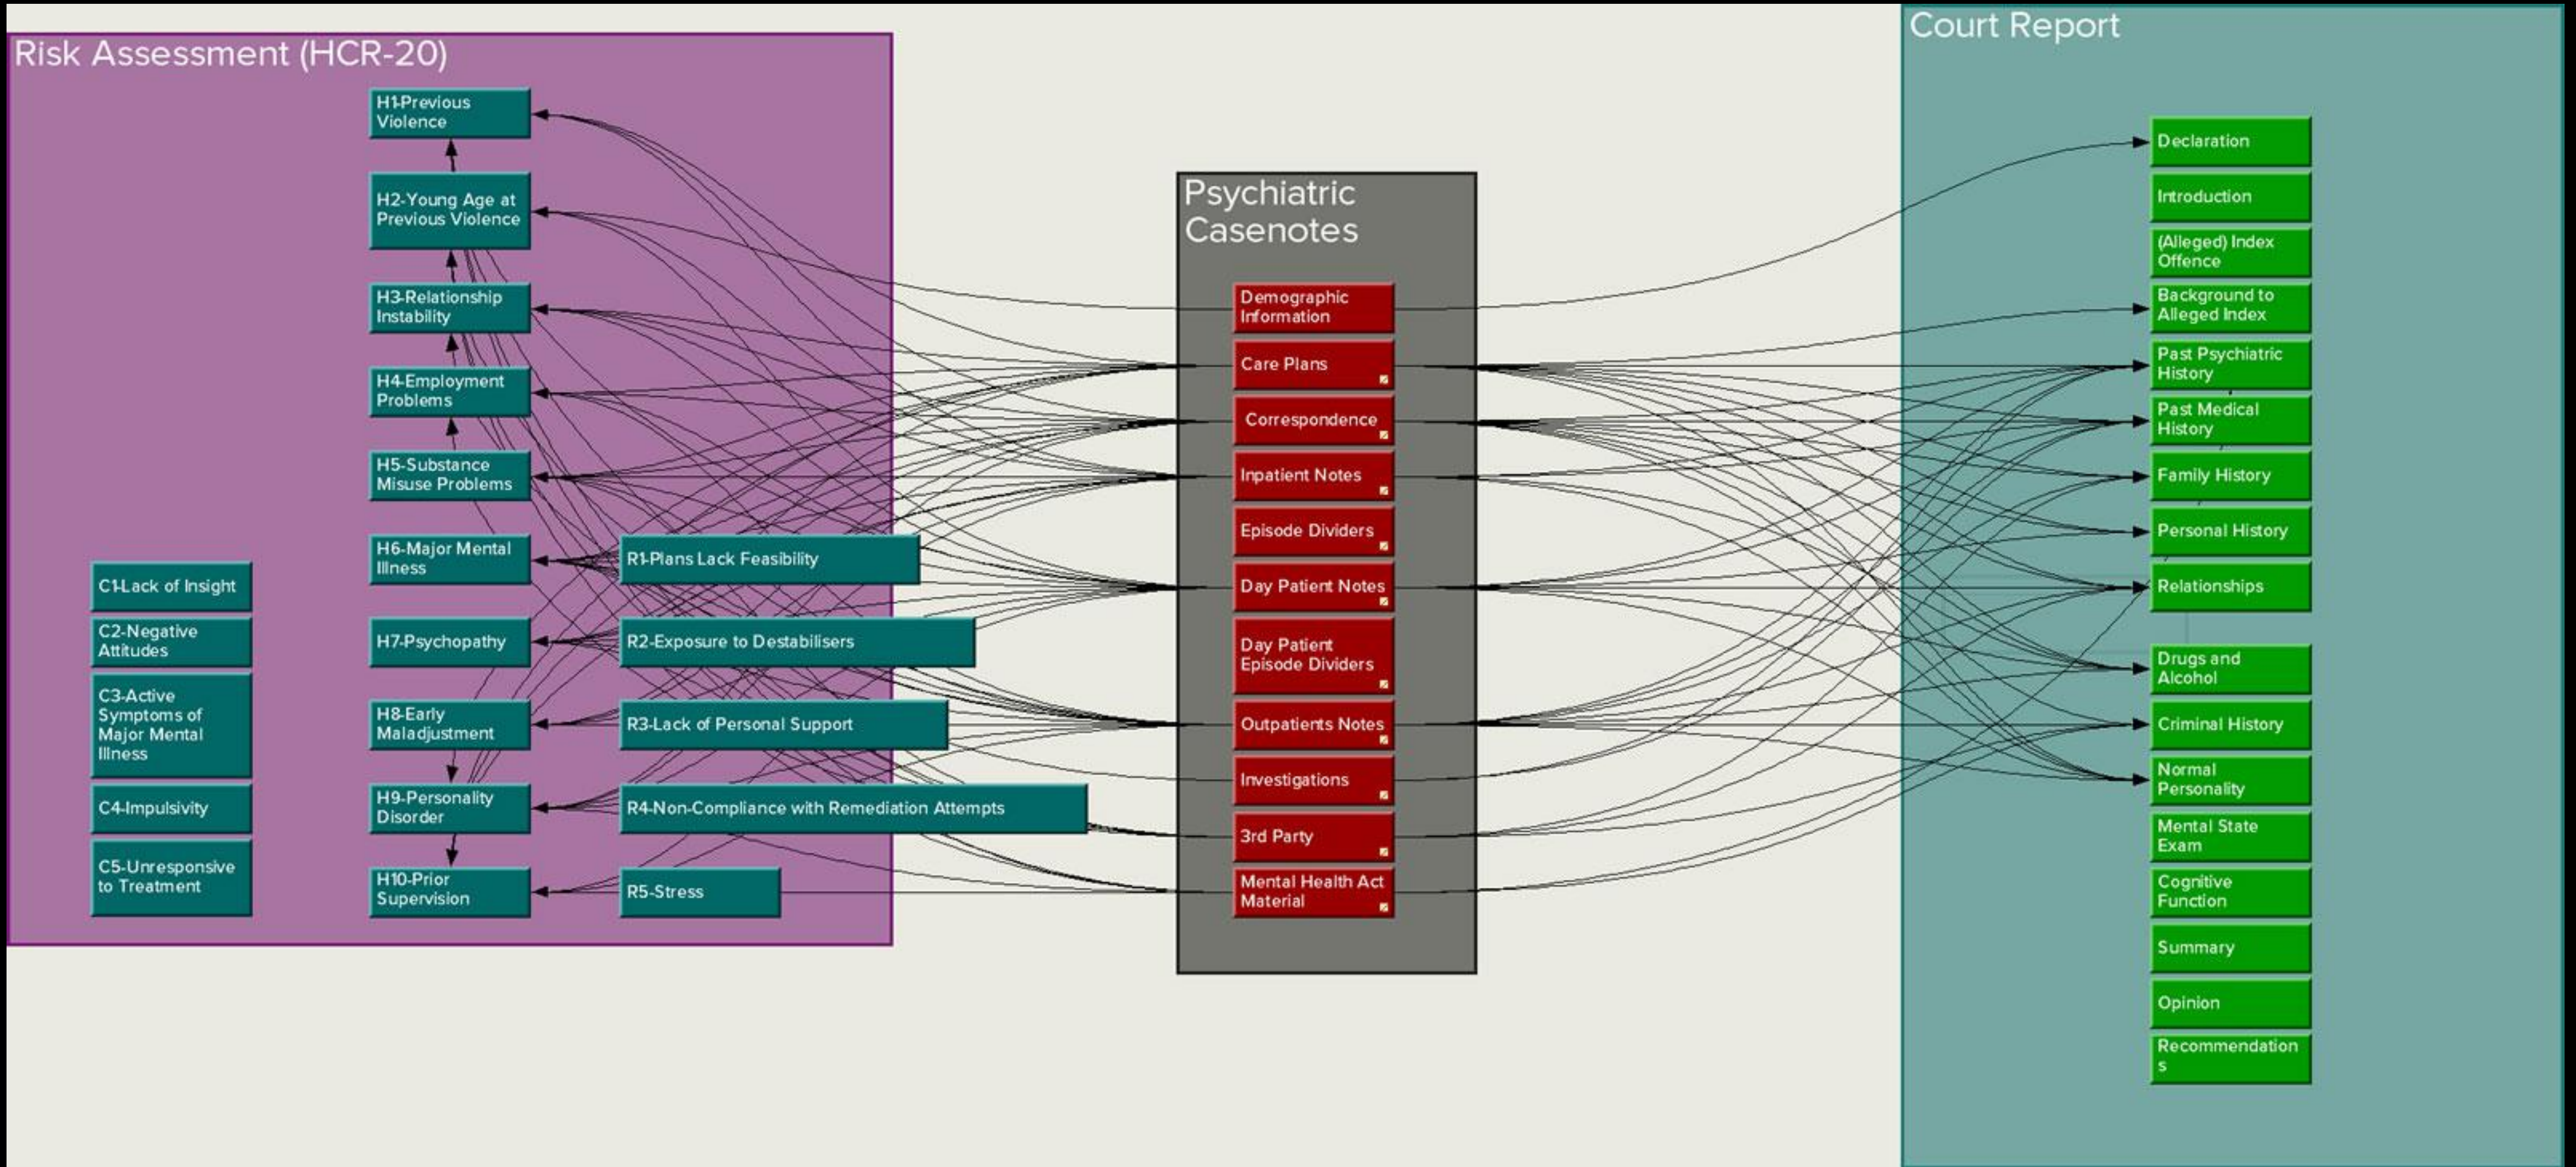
Risk Assessment (HCR-20)

H1-Previous Violence

H2-Young Age at Previous Violence

H3-Relationship Instability

H4-Employment Problems

H5-Substance Misuse Problems

H6-Major Mental Illness

H7-Psychopathy

H8-Early Maladjustment

H9-Personality Disorder

H10-Prior Supervision

C1-Lack of Insight

C2-Negative Attitudes

C3-Active Symptoms of Major Mental Illness

C4-Impulsivity

C5-Unresponsive to Treatment

R1-Plans Lack Feasibility

R2-Exposure to Destabilisers

R3-Lack of Personal Support

R4-Non-Compliance with Remediation Attempts

R5-Stress

Psychiatric Casenotes

Demographic Information

Care Plans

Correspondence

Inpatient Notes

Episode Dividers

Day Patient Notes

Day Patient Episode Dividers

Outpatients Notes

Investigations

3rd Party

Mental Health Act Material

Court Report

Declaration

Introduction

(Alleged) Index Offence

Background to Alleged Index

Past Psychiatric History

Past Medical History

Family History

Personal History

Relationships

Drugs and Alcohol

Criminal History

Normal Personality

Mental State Exam

Cognitive Function

Summary

Opinion

Recommendation s